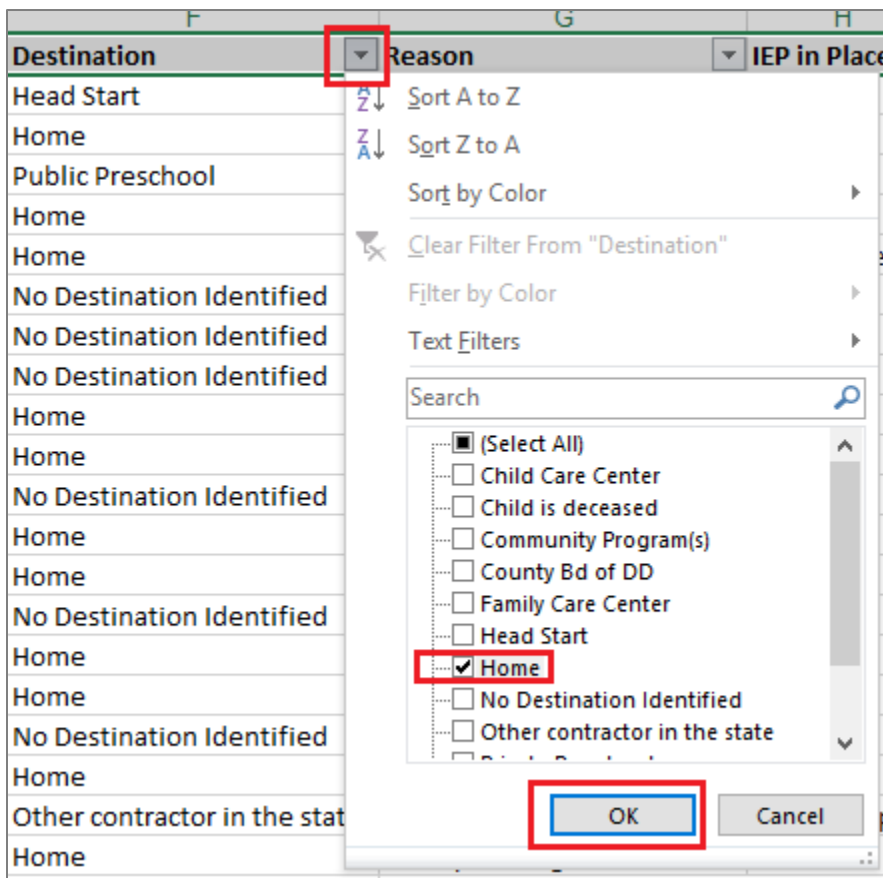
F G H

Destination Reason IEP in Place

Head Start
Home
Public Preschool
Home
Home
No Destination Identified
No Destination Identified
No Destination Identified
Home
Home
No Destination Identified
Home
Home
No Destination Identified
Home
Home
No Destination Identified
Home
Other contractor in the stat
Home

Sort A to Z
Sort Z to A
Sort by Color
Clear Filter From "Destination"
Filter by Color
Text Filters

Search

(Select All)
Child Care Center
Child is deceased
Community Program(s)
County Bd of DD
Family Care Center
Head Start
Home
No Destination Identified
Other contractor in the state
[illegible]

OK
Cancel